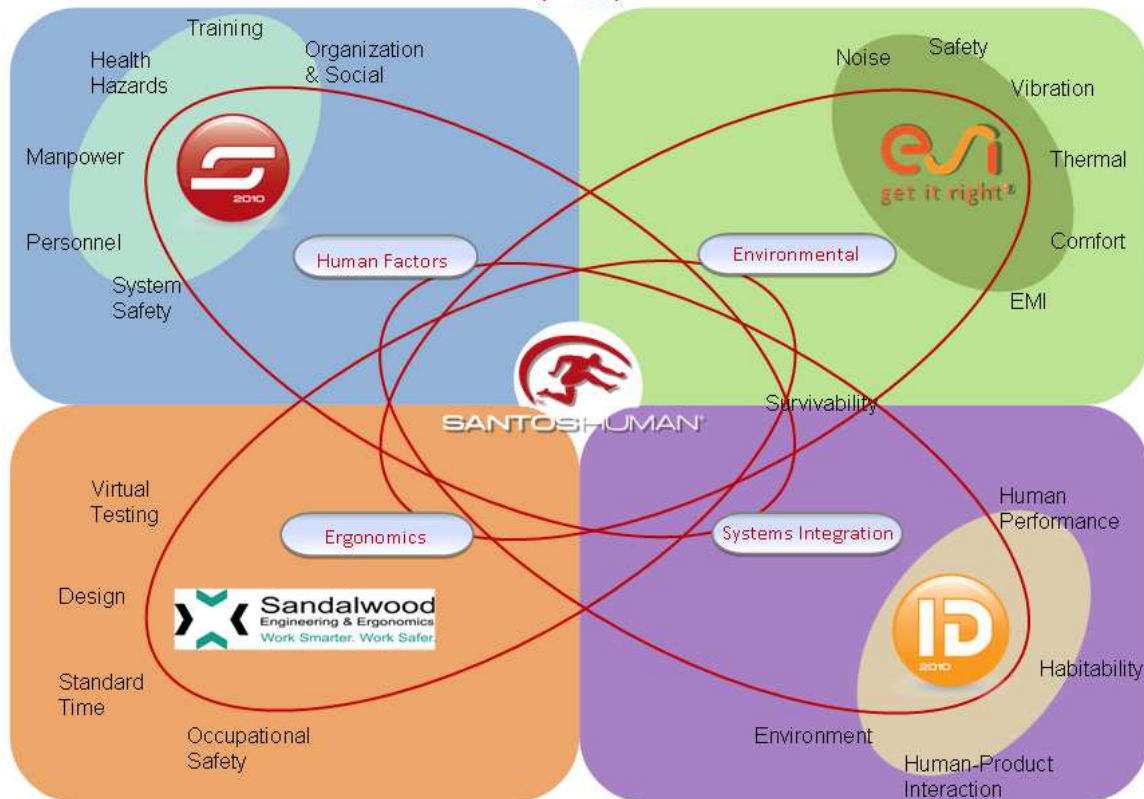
Training

Health Hazards

Organization & Social

Manpower

2010

Personnel

System Safety

Human Factors

Noise

Safety

Vibration

get it right®

Thermal

Comfort

Environmental

EMI

SANTOSHUMAN®

Survivability

Virtual Testing

Ergonomics

Systems Integration

Human Performance

Design

Sandalwood
Engineering & Ergonomics
Work Smarter. Work Safer.

2010

Habitability

Standard Time

Occupational Safety

Environment

Human-Product Interaction